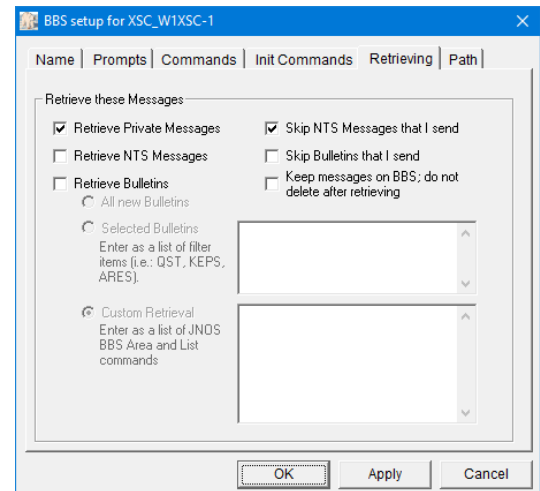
BBS setup for XSC_W1XSC-1

Name | Prompts | Commands | Init Commands | Retrieving | Path

Retrieve these Messages

Retrieve Private Messages

Retrieve NTS Messages

Retrieve Bulletins

All new Bulletins

Selected Bulletins
Enter as a list of filter items (i.e.: QST, KEPS, ARES).

Custom Retrieval
Enter as a list of JNOS BBS Area and List commands

Skip NTS Messages that I send

Skip Bulletins that I send

Keep messages on BBS; do not delete after retrieving

OK
Apply
Cancel